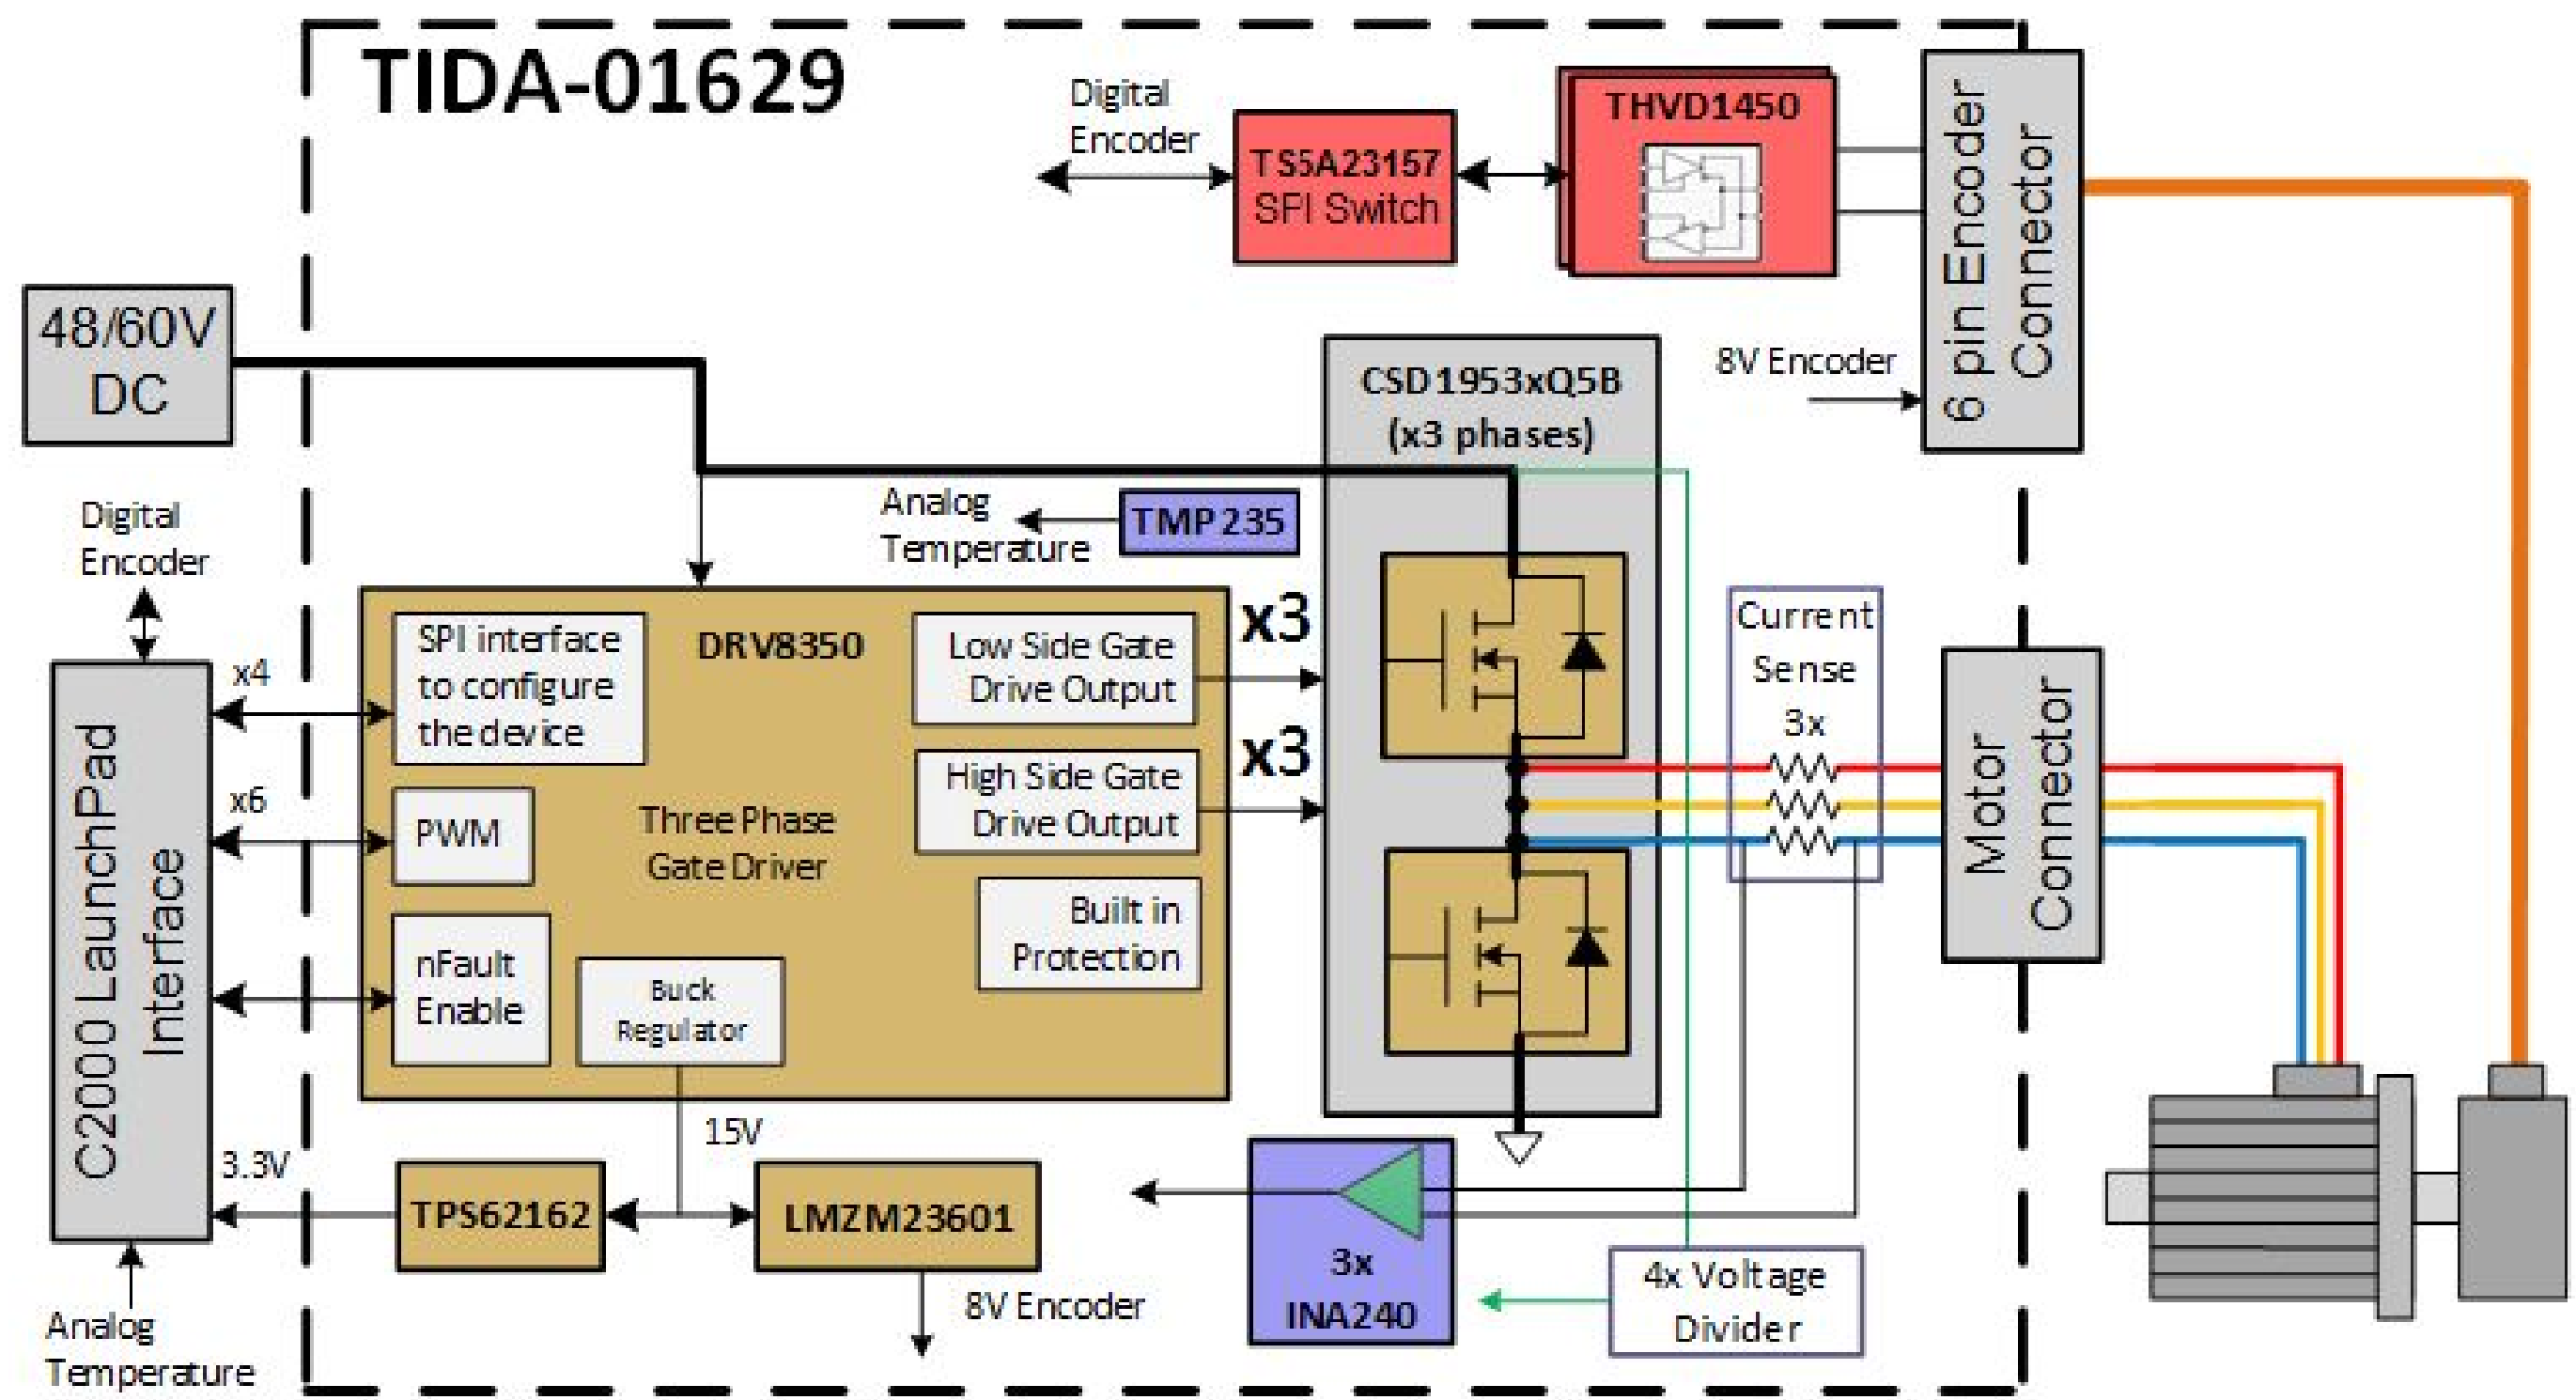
TIDA-01629

Digital Encoder

TS5A23157 SPI Switch

THVD1450

6 pin Encoder Connector

48/60V DC

8V Encoder

CSD1953xQ5B (x3 phases)

Analog Temperature

TMP235

Digital Encoder

x4

SPI interface to configure the device

DRV8350

Low Side Gate Drive Output

x3

x3

High Side Gate Drive Output

Current Sense 3x

Motor Connector

x6

PWM

Three Phase Gate Driver

Built in Protection

C2000 LaunchPad Interface

nFault Enable

Buck Regulator

15V

3.3V

TPS62162

LMZM23601

3x INA240

4x Voltage Divider

8V Encoder

Analog Temperature